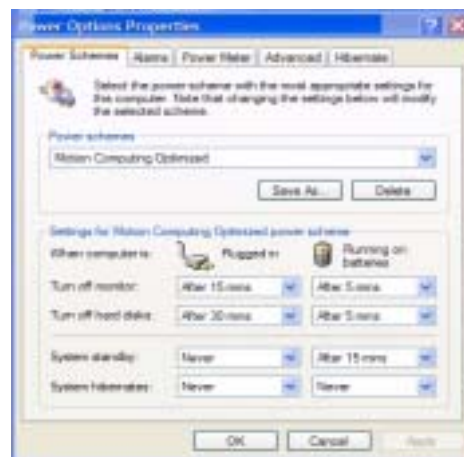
Power Options Properties

Power Schemes | Alarms | Power Meter | Advanced | Hibernate

Select the power scheme with the most appropriate settings for the computer. Note that changing the settings below will modify the selected scheme.

Power schemes

Motion Computing Optimized

Save As... | Delete

Settings for Motion Computing Optimized power scheme

When computer is: Plugged in | Running on batteries

Turn off monitor: After 15 mins | After 5 mins

Turn off hard disks: After 30 mins | After 5 mins

System standby: Never | After 15 mins

System hibernates: Never | Never

OK | Cancel | Apply